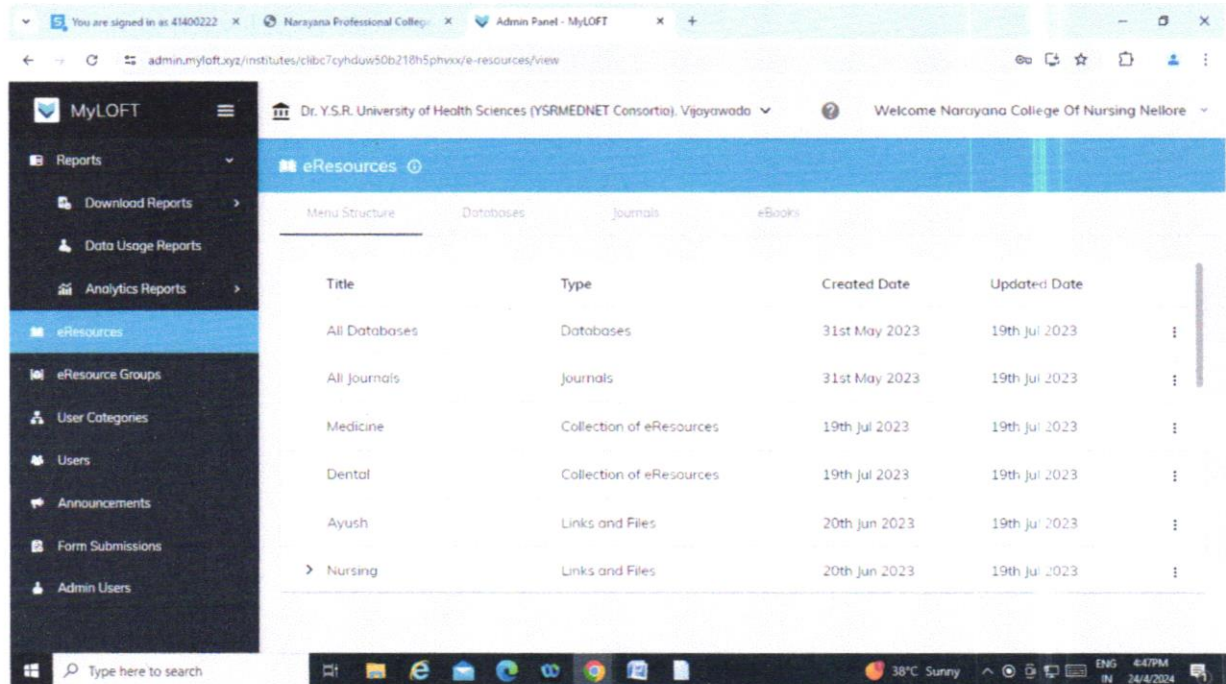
You are signed in as 41400222 ×
Narayana Professional College ×
Admin Panel - MyLOFT ×
+

admin.myloft.xyz/institutes/clibc7cyhduw50b218h5phvxx/e-resources/view

MyLOFT

Dr. Y.S.R. University of Health Sciences (YSRMEDNET Consortia), Vijayawada
Welcome Narayana College Of Nursing Nellore

Reports
Download Reports
Data Usage Reports
Analytics Reports
eResources
eResource Groups
User Categories
Users
Announcements
Form Submissions
Admin Users

eResources

Menu Structure
Databases
Journals
eBooks

| Title | Type | Created Date | Updated Date |
|---|---|---|---|
| All Databases | Databases | 31st May 2023 | 19th Jul 2023 |
| All Journals | Journals | 31st May 2023 | 19th Jul 2023 |
| Medicine | Collection of eResources | 19th Jul 2023 | 19th Jul 2023 |
| Dental | Collection of eResources | 19th Jul 2023 | 19th Jul 2023 |
| Ayush | Links and Files | 20th Jun 2023 | 19th Jul 2023 |
| > Nursing | Links and Files | 20th Jun 2023 | 19th Jul 2023 |

Type here to search
38°C Sunny
ENG IN
4:47PM
24/4/2024